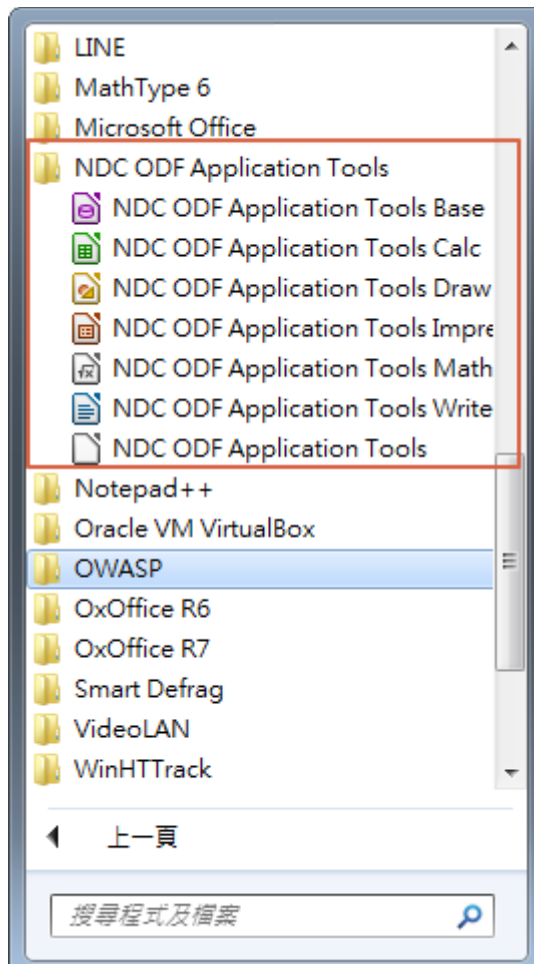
LINE
MathType 6
Microsoft Office
NDC ODF Application Tools
NDC ODF Application Tools Base
NDC ODF Application Tools Calc
NDC ODF Application Tools Draw
NDC ODF Application Tools Impre
NDC ODF Application Tools Math
NDC ODF Application Tools Write
NDC ODF Application Tools
Notepad++
Oracle VM VirtualBox
OWASP
OxOffice R6
OxOffice R7
Smart Defrag
VideoLAN
WinHTTrack

上一頁

搜尋程式及檔案